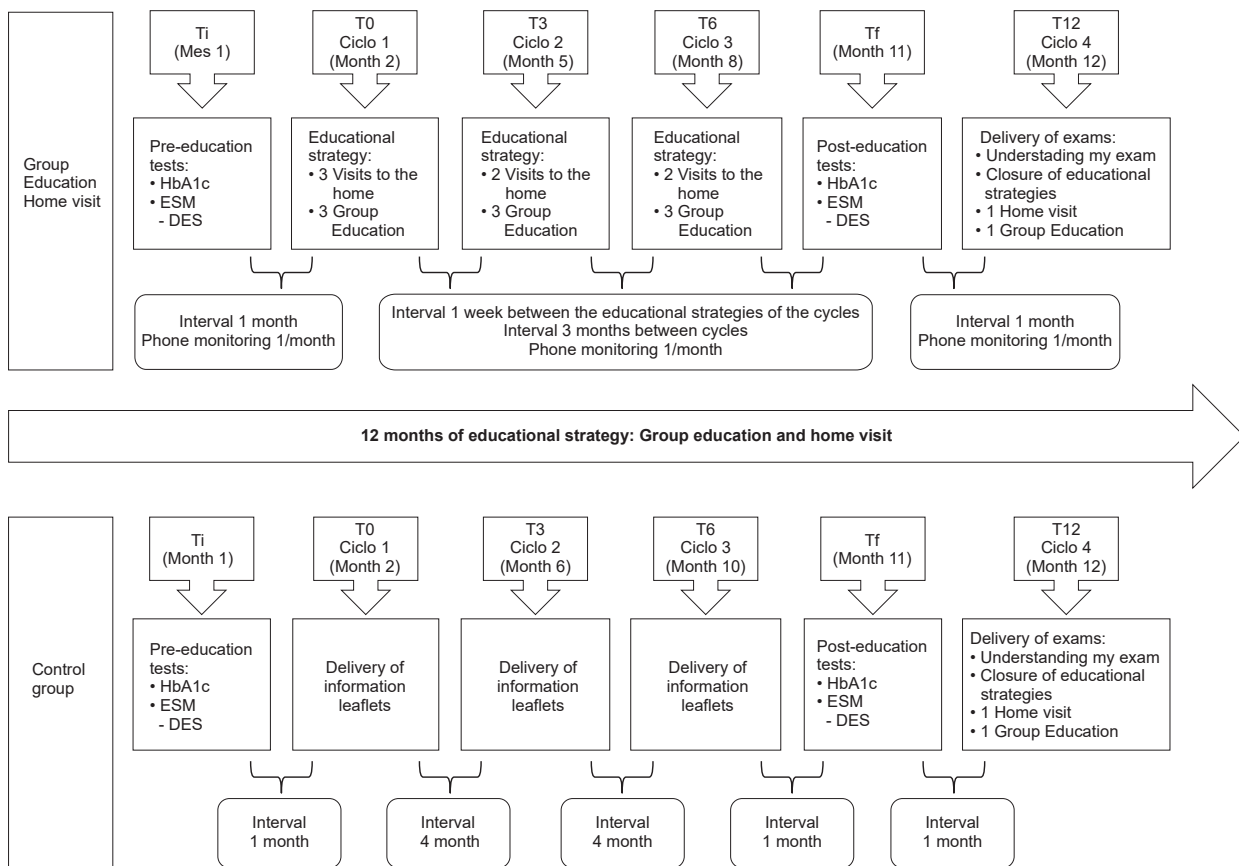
Group Education Home visit

Ti (Mes 1)

T0 Ciclo 1 (Month 2)

T3 Ciclo 2 (Month 5)

T6 Ciclo 3 (Month 8)

Tf (Month 11)

T12 Ciclo 4 (Month 12)

Pre-education tests:
• HbA1c
• ESM
- DES

Educational strategy:
• 3 Visits to the home
• 3 Group Education

Educational strategy:
• 2 Visits to the home
• 3 Group Education

Educational strategy:
• 2 Visits to the home
• 3 Group Education

Post-education tests:
• HbA1c
• ESM
- DES

Delivery of exams:
• Understading my exam
• Closure of educational strategies
• 1 Home visit
• 1 Group Education

Interval 1 month
Phone monitoring 1/month

Interval 1 week between the educational strategies of the cycles
Interval 3 months between cycles
Phone monitoring 1/month

Interval 1 month
Phone monitoring 1/month

12 months of educational strategy: Group education and home visit

Control group

Ti (Month 1)

T0 Ciclo 1 (Month 2)

T3 Ciclo 2 (Month 6)

T6 Ciclo 3 (Month 10)

Tf (Month 11)

T12 Ciclo 4 (Month 12)

Pre-education tests:
• HbA1c
• ESM
- DES

Delivery of information leaflets

Delivery of information leaflets

Delivery of information leaflets

Post-education tests:
• HbA1c
• ESM
- DES

Delivery of exams:
• Understanding my exam
• Closure of educational strategies
• 1 Home visit
• 1 Group Education

Interval 1 month

Interval 4 month

Interval 4 month

Interval 1 month

Interval 1 month